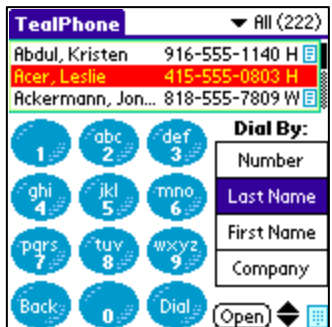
TealPhone
▼ All (222)

Abdul, Kristen 916-555-1140 H
Acer, Leslie 415-555-0803 H
Ackermann, Jon... 818-555-7809 W

1
abc 2
def 3
ghi 4
jkl 5
mno 6
pqrs 7
tuv 8
wxyz 9
Back
0
Dial

Dial By:
Number
Last Name
First Name
Company

Open